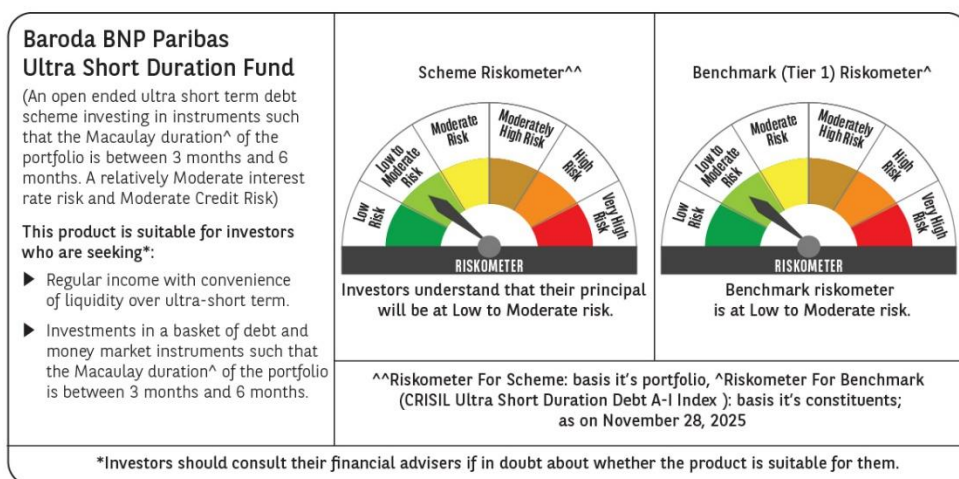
Baroda BNP Paribas Ultra Short Duration Fund

(An open ended ultra short term debt scheme investing in instruments such that the Macaulay duration^ of the portfolio is between 3 months and 6 months. A relatively Moderate interest rate risk and Moderate Credit Risk)

This product is suitable for investors who are seeking*:

▶ Regular income with convenience of liquidity over ultra-short term.

▶ Investments in a basket of debt and money market instruments such that the Macaulay duration^ of the portfolio is between 3 months and 6 months.

Scheme Riskometer^^

Low Risk
Low to Moderate Risk
Moderate Risk
Moderately High Risk
High Risk
Very High Risk
RISKOMETER

Investors understand that their principal will be at Low to Moderate risk.

Benchmark (Tier 1) Riskometer^

Low Risk
Low to Moderate Risk
Moderate Risk
Moderately High Risk
High Risk
Very High Risk
RISKOMETER

Benchmark riskometer is at Low to Moderate risk.

^^Riskometer For Scheme: basis it's portfolio, ^Riskometer For Benchmark (CRISIL Ultra Short Duration Debt A-I Index ): basis it's constituents; as on November 28, 2025

*Investors should consult their financial advisers if in doubt about whether the product is suitable for them.